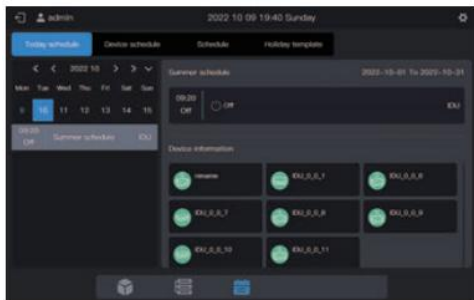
admin

2022 10 09 19:40 Sunday

Today schedule

Device schedule

Schedule

Holiday template

< < 2022 10 > > ∨

Mon Tue Wed Thu Fri Sat Sun

9 10 11 12 13 14 15

09:20 Off

Summer schedule

IDU

Summer schedule

2022-10-01 To 2022-10-31

09:20 Off

Off

IDU

Device information

rename

IDU_0_0_1

IDU_0_0_6

IDU_0_0_7

IDU_0_0_8

IDU_0_0_9

IDU_0_0_10

IDU_0_0_11